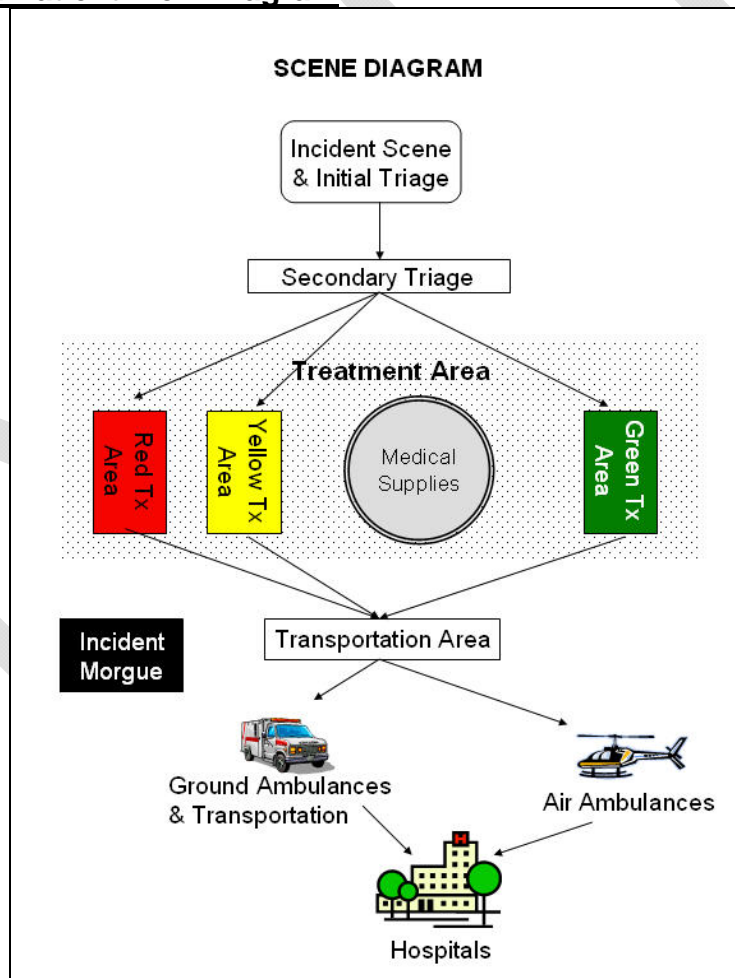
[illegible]

SCENE DIAGRAM

Incident Scene & Initial Triage

Secondary Triage

Treatment Area

Red Tx Area

Yellow Tx Area

Medical Supplies

Green Tx Area

Incident Morgue

Transportation Area

Ground Ambulances & Transportation

Air Ambulances

Hospitals